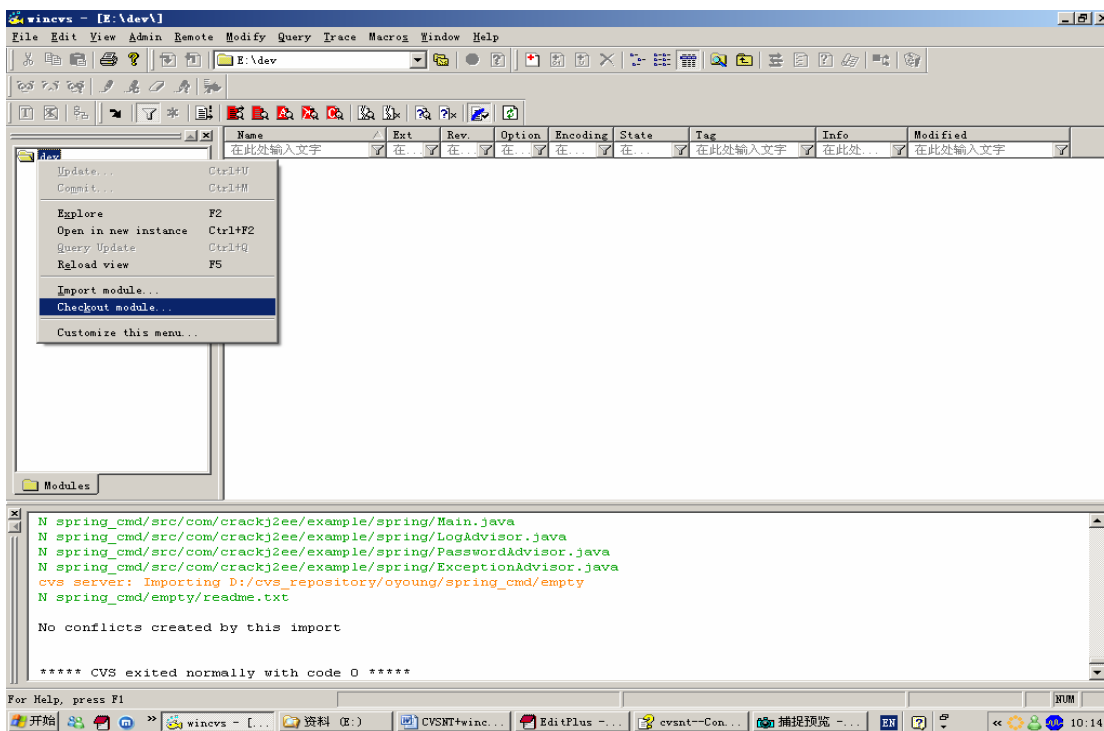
wincvs - [E:\dev\]

File Edit View Admin Remote Modify Query Trace Macros Window Help

E:\dev

dev

Update... Ctrl+U
Commit... Ctrl+M
Explore F2
Open in new instance Ctrl+F2
Query Update Ctrl+Q
Reload view F5
Import module...
Checkout module...
Customize this menu...

Modules

| Name | Ext | Rev. | Option | Encoding | State | Tag | Info | Modified |
|---|---|---|---|---|---|---|---|---|
| 在此处输入文字 | 在... | 在... | 在... | 在... | 在... | 在此处输入文字 | 在此处... | 在此处输入文字 |

N spring_cmd/src/com/crackj2ee/example/spring/Main.java
N spring_cmd/src/com/crackj2ee/example/spring/LogAdvisor.java
N spring_cmd/src/com/crackj2ee/example/spring/PasswordAdvisor.java
N spring_cmd/src/com/crackj2ee/example/spring/ExceptionAdvisor.java
cvs server: Importing D:/cvs_repository/oyoung/spring_cmd/empty
N spring_cmd/empty/readme.txt

No conflicts created by this import

***** CVS exited normally with code 0 *****

For Help, press F1
NUM

开始 » wincvs - [... 资料 (E:) CVSNT+winc... EditPlus -... cvsnt--Con... 捕捉预览 -... EN « 10:14